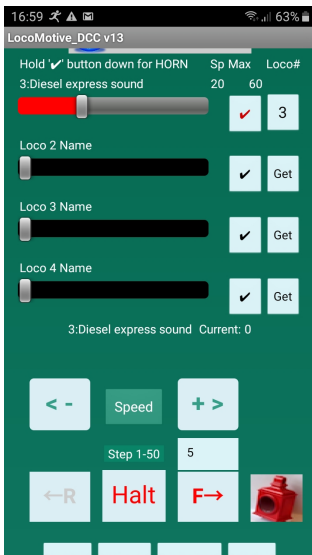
16:59 63%
LocoMotive_DCC v13
Hold '✔' button down for HORN Sp Max Loco#
3:Diesel express sound 20 60
✔ 3
Loco 2 Name
✔ Get
Loco 3 Name
✔ Get
Loco 4 Name
✔ Get
3:Diesel express sound Current: 0
< - Speed + >
Step 1-50 5
←R Halt F→